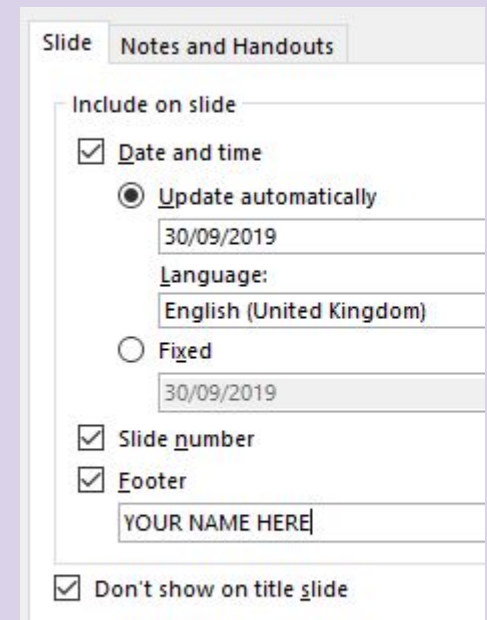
Slide Notes and Handouts

Include on slide

Date and time

Update automatically

30/09/2019

Language:

English (United Kingdom)

Fixed

30/09/2019

Slide number

Footer

YOUR NAME HERE

Don't show on title slide